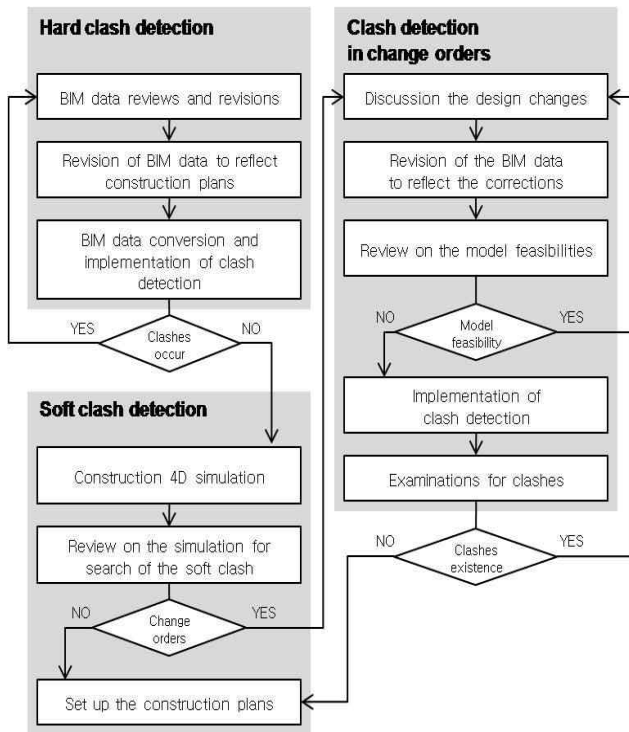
Hard clash detection

BIM data reviews and revisions

Revision of BIM data to reflect construction plans

BIM data conversion and implementation of clash detection

YES

Clashes occur

NO

Soft clash detection

Construction 4D simulation

Review on the simulation for search of the soft clash

NO

Change orders

YES

Set up the construction plans

Clash detection in change orders

Discussion the design changes

Revision of the BIM data to reflect the corrections

Review on the model feasibilities

NO

Model feasibility

YES

Implementation of clash detection

Examinations for clashes

NO

Clashes existence

YES